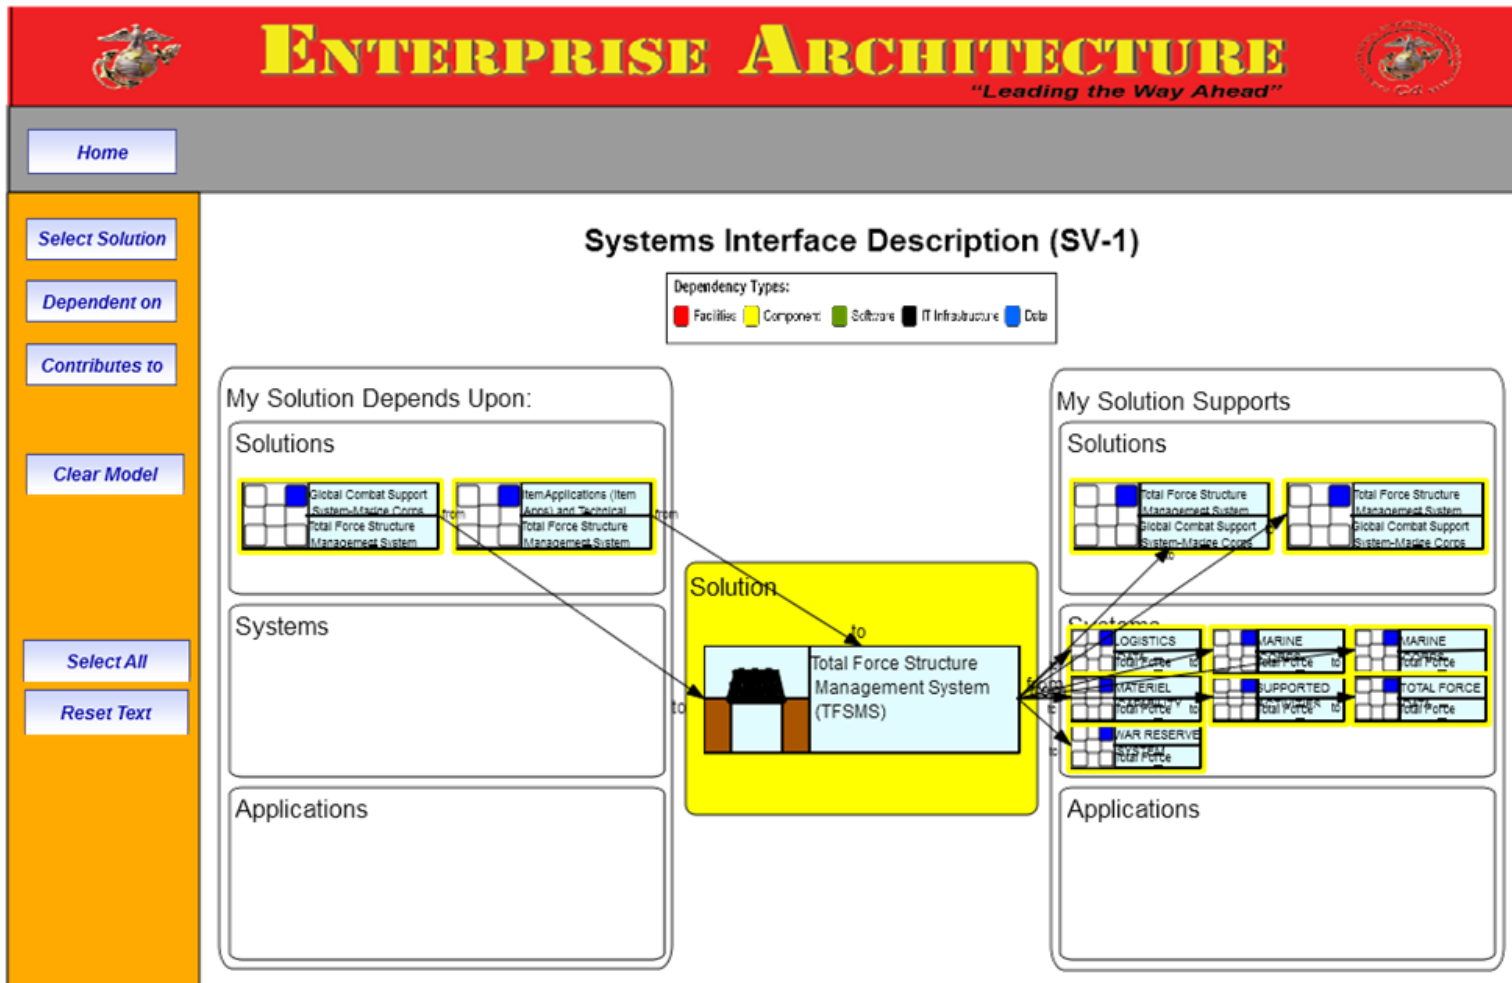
ENTERPRISE ARCHITECTURE
"Leading the Way Ahead"

Home

Select Solution
Dependent on
Contributes to

Clear Model

Select All
Reset Text

Systems Interface Description (SV-1)

Dependency Types:
Facilities Component Software IT Infrastructure Data

My Solution Depends Upon:
Solutions
Global Combat Support System-Marine Corps
Total Force Structure Management System
from
ItemApplications (Item Apps) and Technical
Total Force Structure Management System
from

Systems
Applications

Solution
to
to
Total Force Structure Management System (TFSMS)

My Solution Supports
Solutions
Total Force Structure Management System
Global Combat Support System-Marine Corps
Total Force Structure Management System
Global Combat Support System-Marine Corps
to

Systems
LOGISTICS
Total Force to
MARINE
Total Force to
MARINE
Total Force
MATERIEL
Total Force to
SUPPORTED
Total Force to
TOTAL FORCE
Total Force
WAR RESERVE SYSTEM
Total Force
from
to
to

Applications